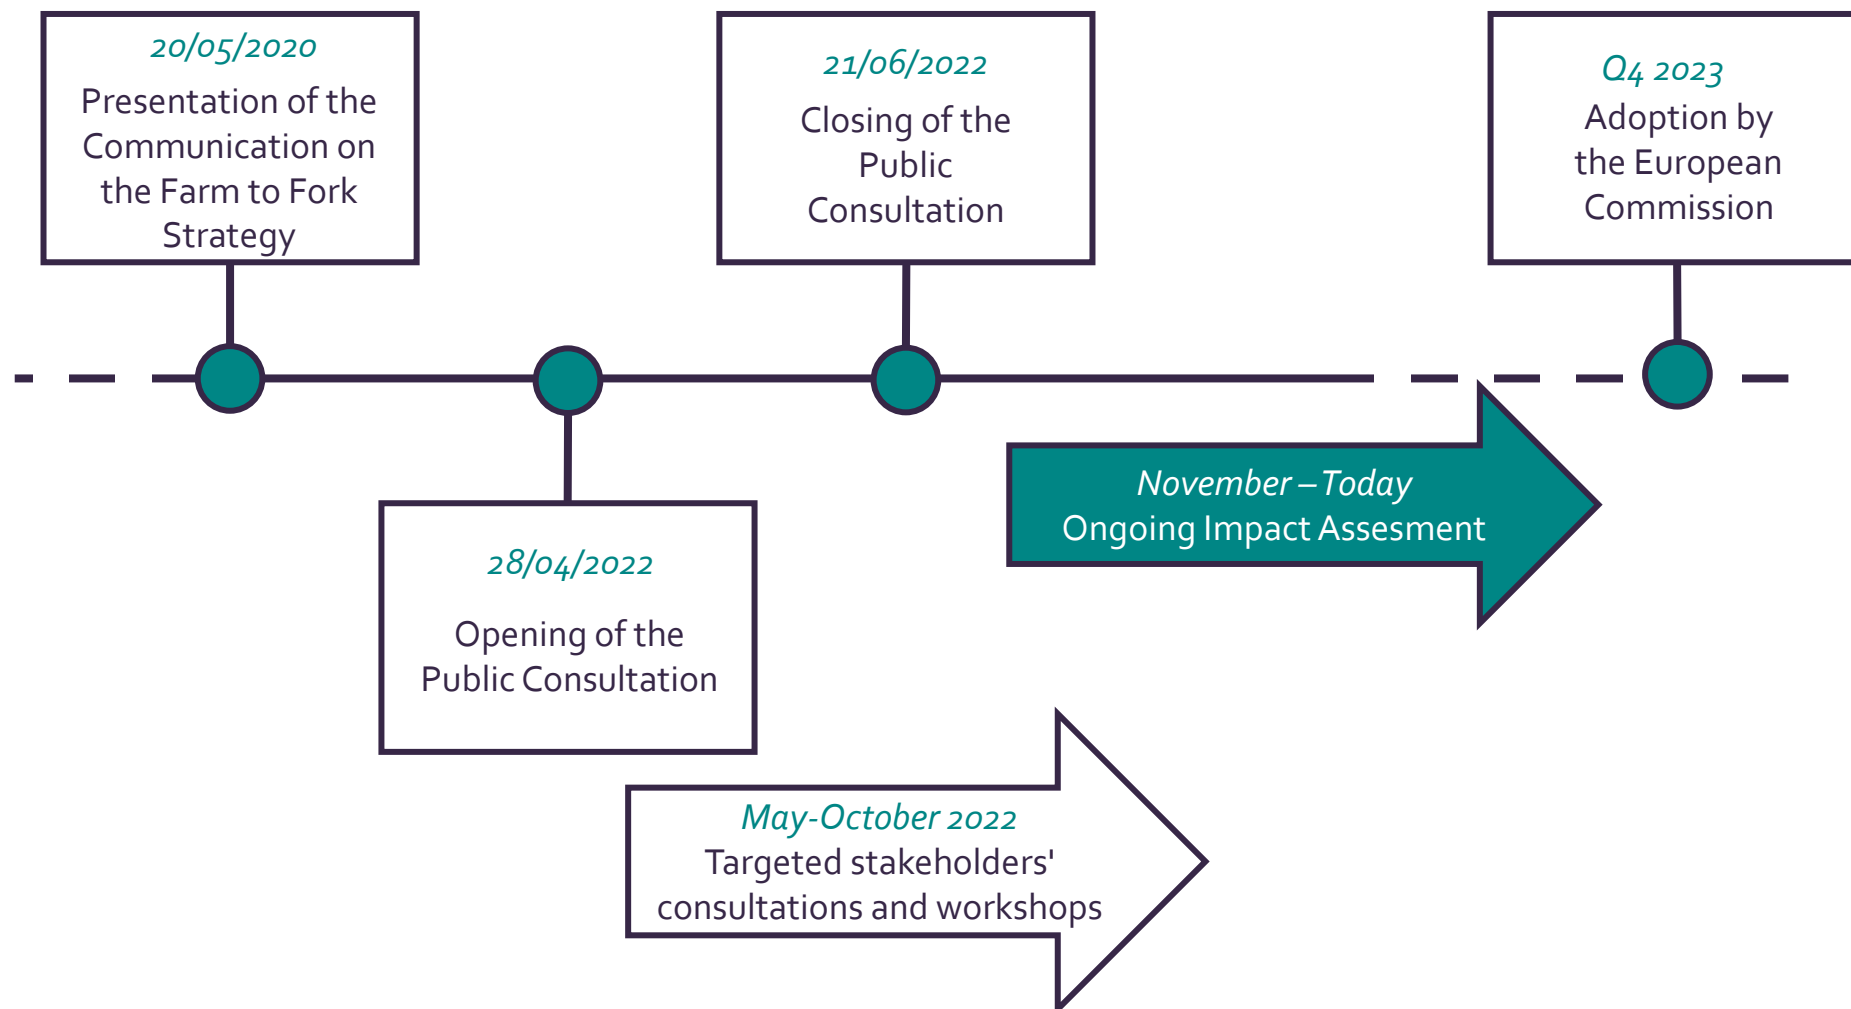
20/05/2020
Presentation of the Communication on the Farm to Fork Strategy

21/06/2022
Closing of the Public Consultation

Q4 2023
Adoption by the European Commission

28/04/2022
Opening of the Public Consultation

November – Today
Ongoing Impact Assesment

May-October 2022
Targeted stakeholders' consultations and workshops